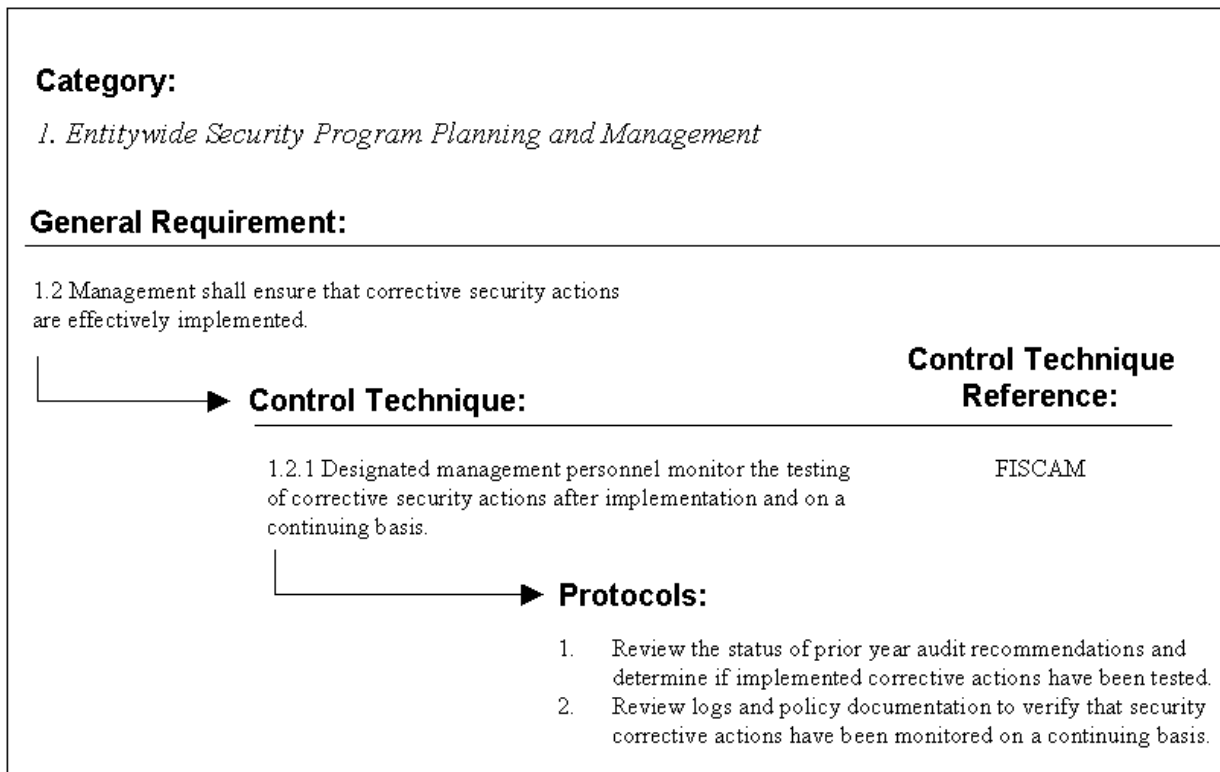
Category:

1. Entitywide Security Program Planning and Management

General Requirement:

1.2 Management shall ensure that corrective security actions are effectively implemented.

Control Technique:

Control Technique Reference:

1.2.1 Designated management personnel monitor the testing of corrective security actions after implementation and on a continuing basis.

FISCAM

Protocols:

1. Review the status of prior year audit recommendations and determine if implemented corrective actions have been tested.
2. Review logs and policy documentation to verify that security corrective actions have been monitored on a continuing basis.